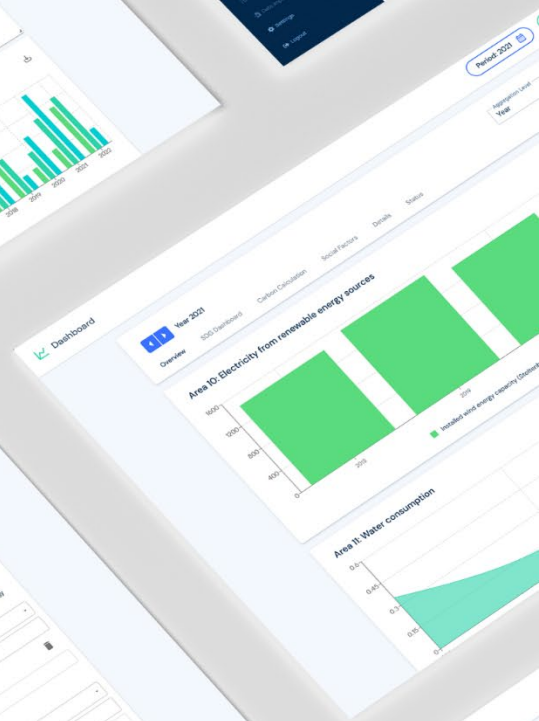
Settings
Logout
Period: 2021
Aggregation Level
Year
2018
2019
2020
2021
2022
Dashboard
Year 2021
Overview
SDG Dashboard
Carbon Calculation
Social Factors
Details
Status
Area 10: Electricity from renewable energy sources
1600
1200
800
400
0
2018
2019
Installed wind energy capacity (Stellwerk
Area 11: Water consumption
0.6
0.45
0.3
0.15
0